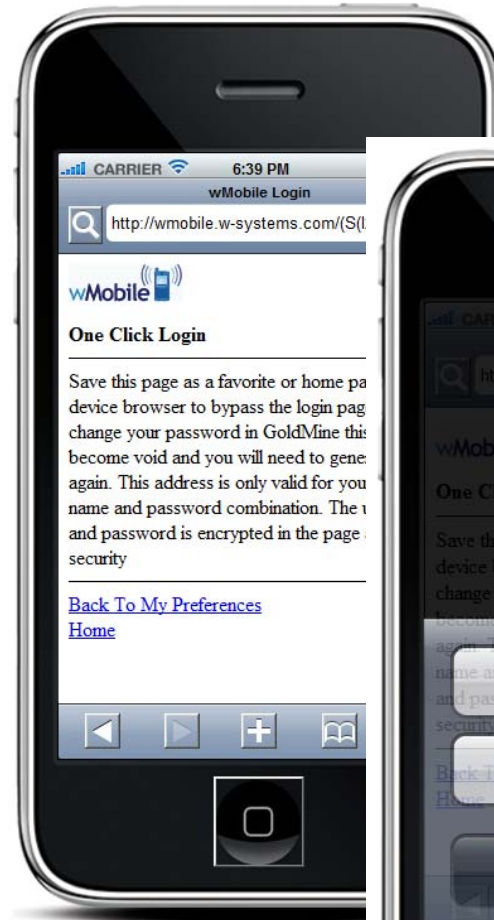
CARRIER 6:39 PM
wMobile Login
http://wmobile.w-systems.com/(S(l

wMobile

One Click Login

Save this page as a favorite or home pa device browser to bypass the login pag change your password in GoldMine this become void and you will need to gene again. This address is only valid for you name and password combination. The u and password is encrypted in the page security

Back To My Preferences
Home

wMobi
One C
Save th device change becom again. name a and pas security
Back T
Home